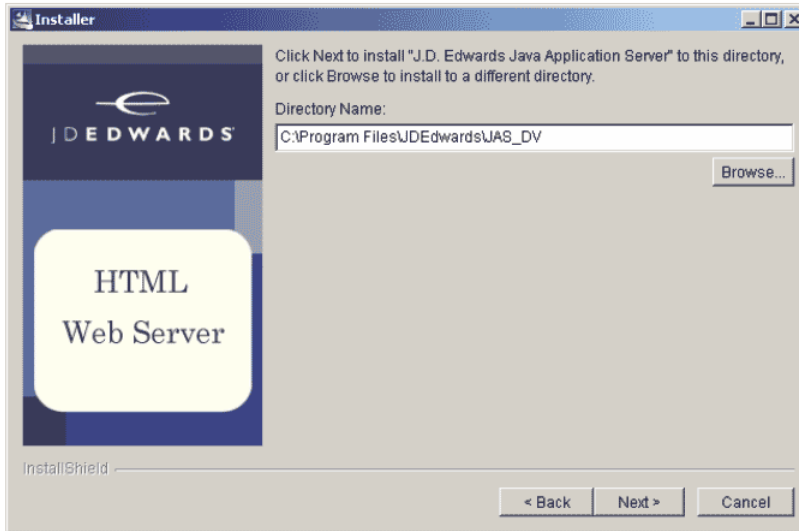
Installer

JDEDWARDS

HTML
Web Server

Click Next to install "J.D. Edwards Java Application Server" to this directory, or click Browse to install to a different directory.

Directory Name:

C:\Program Files\JDEdwards\JAS_DV

Browse...

InstallShield

< Back

Next >

Cancel